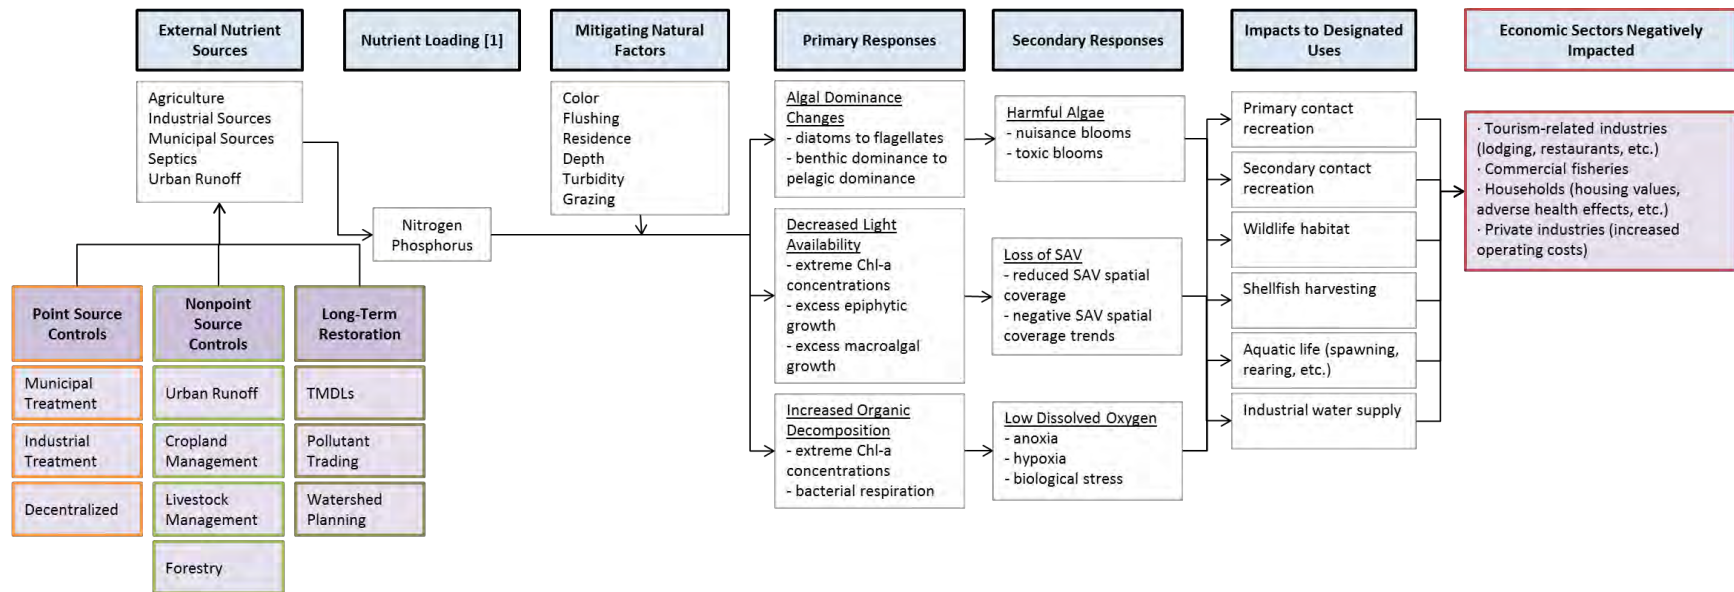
External Nutrient Sources

Nutrient Loading [1]

Mitigating Natural Factors

Primary Responses

Secondary Responses

Impacts to Designated Uses

Economic Sectors Negatively Impacted

Agriculture
Industrial Sources
Municipal Sources
Septics
Urban Runoff

Color
Flushing
Residence
Depth
Turbidity
Grazing

Nitrogen
Phosphorus

Algal Dominance Changes
- diatoms to flagellates
- benthic dominance to pelagic dominance

Decreased Light Availability
- extreme Chl-a concentrations
- excess epiphytic growth
- excess macroalgal growth

Increased Organic Decomposition
- extreme Chl-a concentrations
- bacterial respiration

Harmful Algae
- nuisance blooms
- toxic blooms

Loss of SAV
- reduced SAV spatial coverage
- negative SAV spatial coverage trends

Low Dissolved Oxygen
- anoxia
- hypoxia
- biological stress

Primary contact recreation

Secondary contact recreation

Wildlife habitat

Shellfish harvesting

Aquatic life (spawning, rearing, etc.)

Industrial water supply

· Tourism-related industries (lodging, restaurants, etc.)
· Commercial fisheries
· Households (housing values, adverse health effects, etc.)
· Private industries (increased operating costs)

Point Source Controls

Municipal Treatment

Industrial Treatment

Decentralized

Nonpoint Source Controls

Urban Runoff

Cropland Management

Livestock Management

Forestry

Long-Term Restoration

TMDLs

Pollutant Trading

Watershed Planning